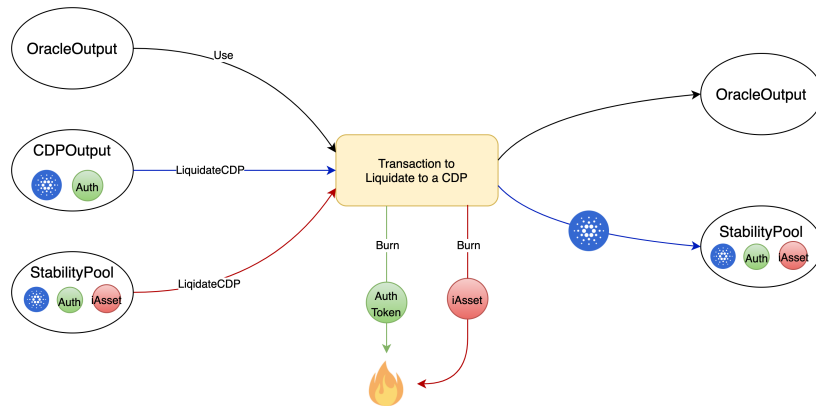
OracleOutput

Use

CDPOutput

Auth

LiquidateCDP

StabilityPool

Auth

iAsset

LiqidateCDP

Transaction to Liquidate to a CDP

Burn

Burn

Auth Token

iAsset

OracleOutput

StabilityPool

Auth

iAsset